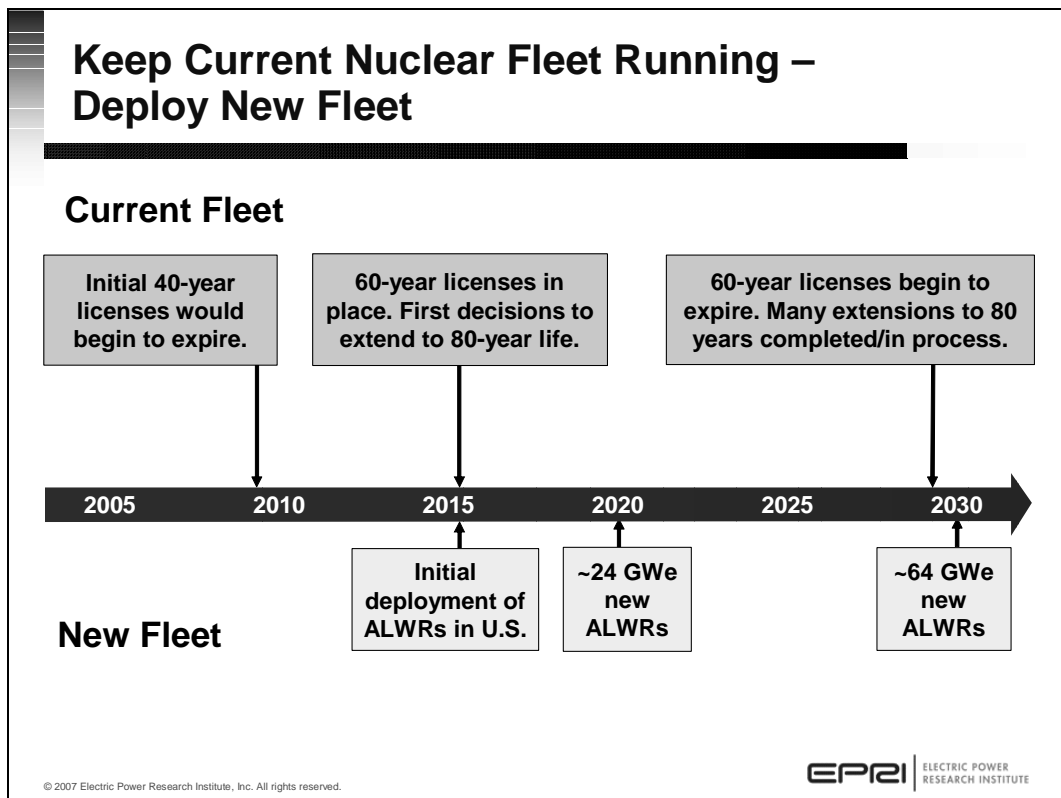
Keep Current Nuclear Fleet Running – Deploy New Fleet

Current Fleet

Initial 40-year licenses would begin to expire.

60-year licenses in place. First decisions to extend to 80-year life.

60-year licenses begin to expire. Many extensions to 80 years completed/in process.

2005 2010 2015 2020 2025 2030

Initial deployment of ALWRs in U.S.

~24 GWe new ALWRs

~64 GWe new ALWRs

New Fleet

© 2007 Electric Power Research Institute, Inc. All rights reserved.

EPRI ELECTRIC POWER RESEARCH INSTITUTE